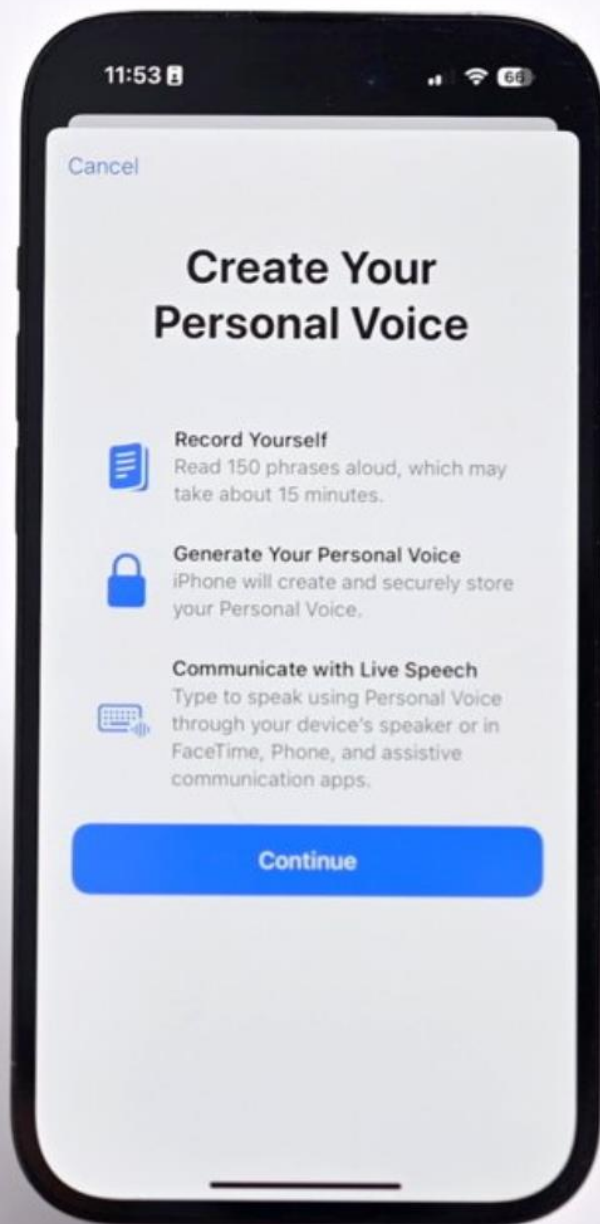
11:53

66

Cancel

Create Your Personal Voice

Record Yourself
Read 150 phrases aloud, which may take about 15 minutes.

Generate Your Personal Voice
iPhone will create and securely store your Personal Voice.

Communicate with Live Speech
Type to speak using Personal Voice through your device's speaker or in FaceTime, Phone, and assistive communication apps.

Continue